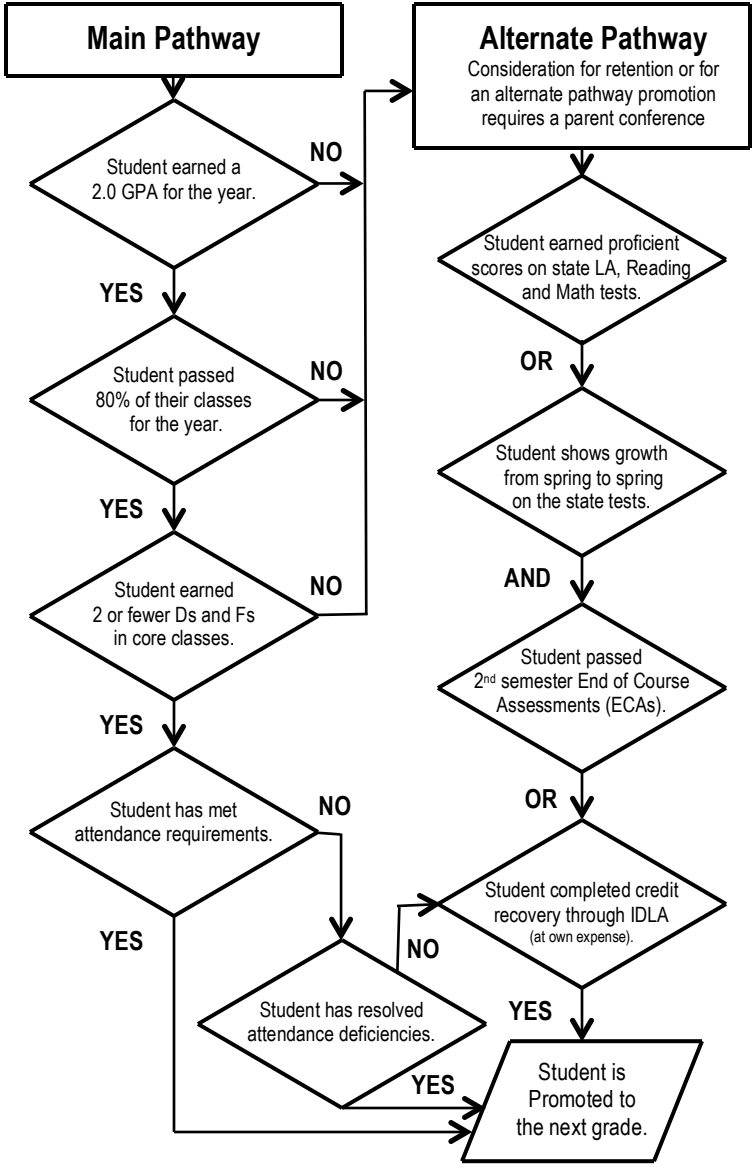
Main Pathway

Student earned a 2.0 GPA for the year.

NO

YES

Student passed 80% of their classes for the year.

NO

YES

Student earned 2 or fewer Ds and Fs in core classes.

NO

YES

Student has met attendance requirements.

NO

YES

Student has resolved attendance deficiencies.

NO

YES

Alternate Pathway

Consideration for retention or for an alternate pathway promotion requires a parent conference

Student earned proficient scores on state LA, Reading and Math tests.

OR

Student shows growth from spring to spring on the state tests.

AND

Student passed $2^{nd}$ semester End of Course Assessments (ECAs).

OR

Student completed credit recovery through IDLA (at own expense).

YES

Student is Promoted to the next grade.